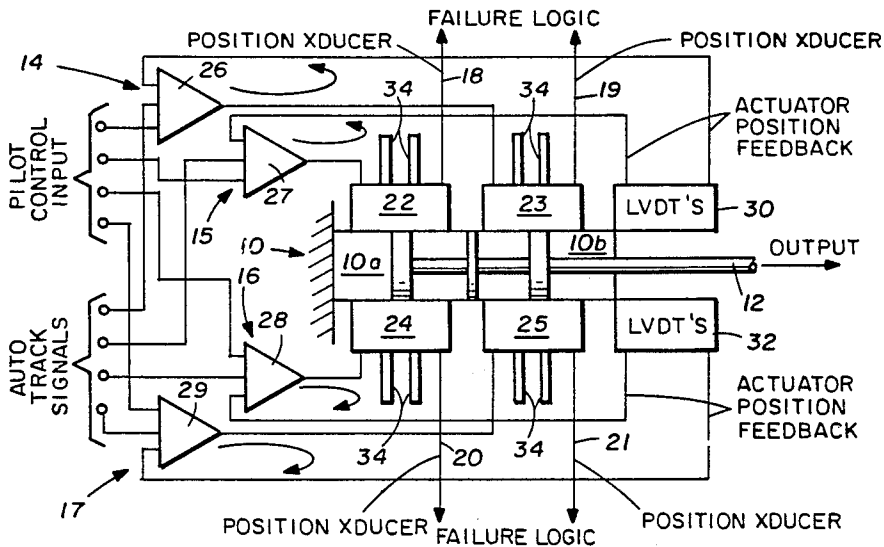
FAILURE LOGIC
POSITION XDUCER
POSITION XDUCER
14
26
18
19
34
34
ACTUATOR POSITION FEEDBACK
PILOT CONTROL INPUT
27
22
23
LVDT'S
30
15
10
10a
10b
OUTPUT
12
16
AUTO TRACK SIGNALS
28
24
25
LVDT'S
32
29
ACTUATOR POSITION FEEDBACK
34
34
20
21
17
POSITION XDUCER
FAILURE LOGIC
POSITION XDUCER